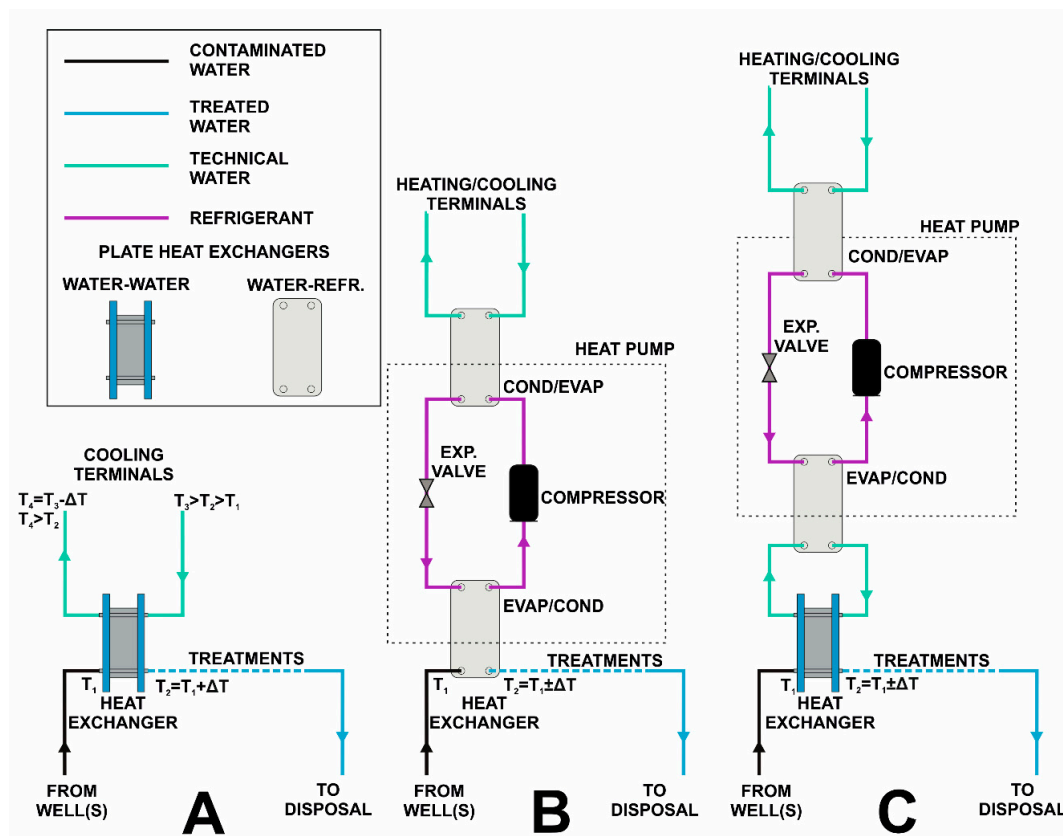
CONTAMINATED WATER

TREATED WATER

TECHNICAL WATER

REFRIGERANT

PLATE HEAT EXCHANGERS

WATER-WATER

WATER-REFR.

COOLING TERMINALS

$T_4=T_3-\Delta T$
$T_4>T_2$

$T_3>T_2>T_1$

$T_1$

HEAT EXCHANGER

TREATMENTS

$T_2=T_1+\Delta T$

FROM WELL(S)

TO DISPOSAL

A

HEATING/COOLING TERMINALS

HEAT PUMP

COND/EVAP

EXP. VALVE

COMPRESSOR

EVAP/COND

TREATMENTS

$T_1$

$T_2=T_1\pm\Delta T$

HEAT EXCHANGER

FROM WELL(S)

B

TO DISPOSAL

HEATING/COOLING TERMINALS

HEAT PUMP

COND/EVAP

EXP. VALVE

COMPRESSOR

EVAP/COND

TREATMENTS

$T_1$

$T_2=T_1\pm\Delta T$

HEAT EXCHANGER

FROM WELL(S)

C

TO DISPOSAL